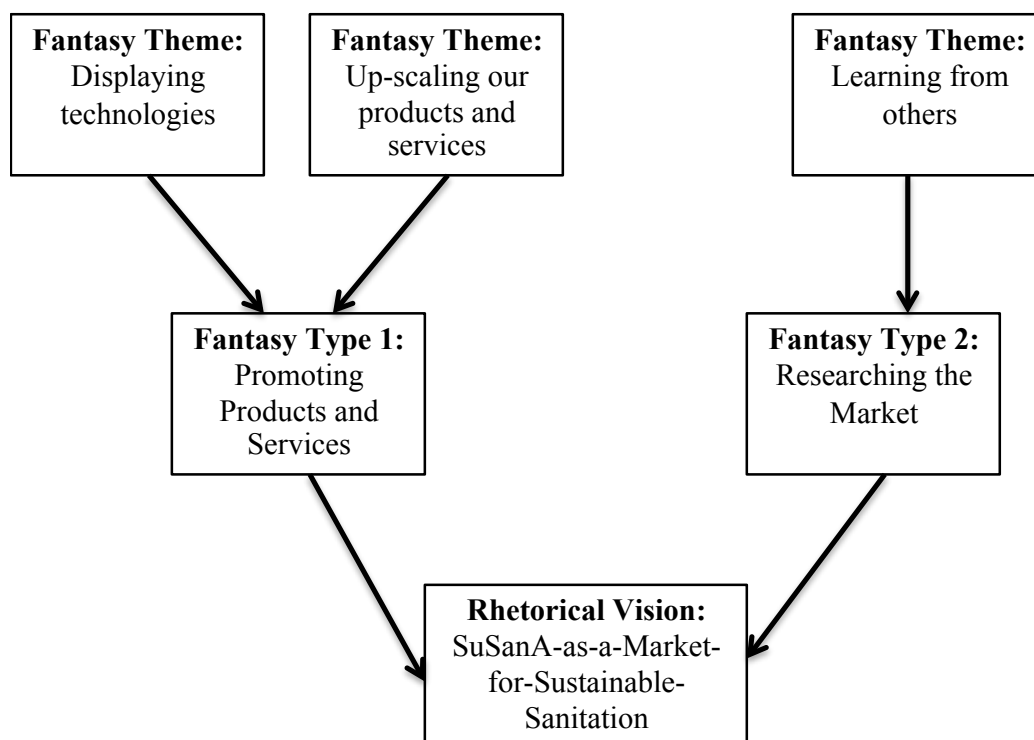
**Fantasy Theme:** Displaying technologies

**Fantasy Theme:** Up-scaling our products and services

**Fantasy Theme:** Learning from others

**Fantasy Type 1:** Promoting Products and Services

**Fantasy Type 2:** Researching the Market

**Rhetorical Vision:** SuSanA-as-a-Market-for-Sustainable-Sanitation